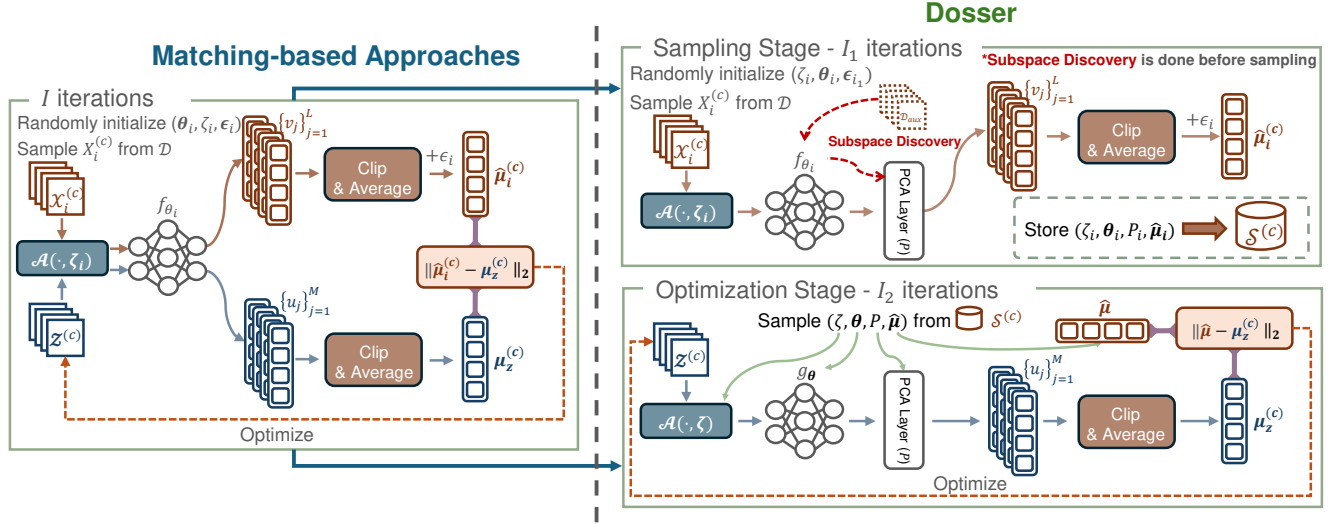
Matching-based Approaches

$I$ iterations

Randomly initialize $(\boldsymbol{\theta}_i, \zeta_i, \boldsymbol{\epsilon}_i)$

Sample $X_i^{(c)}$ from $\mathcal{D}$

$\mathcal{X}_i^{(c)}$

$\mathcal{A}(\cdot, \boldsymbol{\zeta}_i)$

$\mathcal{Z}^{(c)}$

$f_{\theta_i}$

$\{v_j\}_{j=1}^{L}$

Clip & Average

$+\epsilon_i$

$\widehat{\boldsymbol{\mu}}_i^{(c)}$

$\|\widehat{\boldsymbol{\mu}}_i^{(c)} - \boldsymbol{\mu}_z^{(c)}\|_2$

$\{u_j\}_{j=1}^{M}$

Clip & Average

$\boldsymbol{\mu}_z^{(c)}$

Optimize

Dosser

Sampling Stage - $I_1$ iterations

Randomly initialize $(\zeta_i, \boldsymbol{\theta}_i, \boldsymbol{\epsilon}_{i_1})$

Sample $X_i^{(c)}$ from $\mathcal{D}$

*Subspace Discovery is done before sampling

$\mathcal{D}_{aux}$

Subspace Discovery

$\mathcal{X}_i^{(c)}$

$\mathcal{A}(\cdot, \boldsymbol{\zeta}_i)$

$f_{\theta_i}$

PCA Layer ($P$)

$\{v_j\}_{j=1}^{L}$

Clip & Average

$+\epsilon_i$

$\widehat{\boldsymbol{\mu}}_i^{(c)}$

Store $(\zeta_i, \boldsymbol{\theta}_i, P_i, \widehat{\boldsymbol{\mu}}_i)$

$\mathcal{S}^{(c)}$

Optimization Stage - $I_2$ iterations

Sample $(\zeta, \boldsymbol{\theta}, P, \widehat{\boldsymbol{\mu}})$ from $\mathcal{S}^{(c)}$

$\widehat{\boldsymbol{\mu}}$

$\|\widehat{\boldsymbol{\mu}} - \boldsymbol{\mu}_z^{(c)}\|_2$

$\mathcal{Z}^{(c)}$

$\mathcal{A}(\cdot, \zeta)$

$g_{\boldsymbol{\theta}}$

PCA Layer ($P$)

$\{u_j\}_{j=1}^{M}$

Clip & Average

$\boldsymbol{\mu}_z^{(c)}$

Optimize